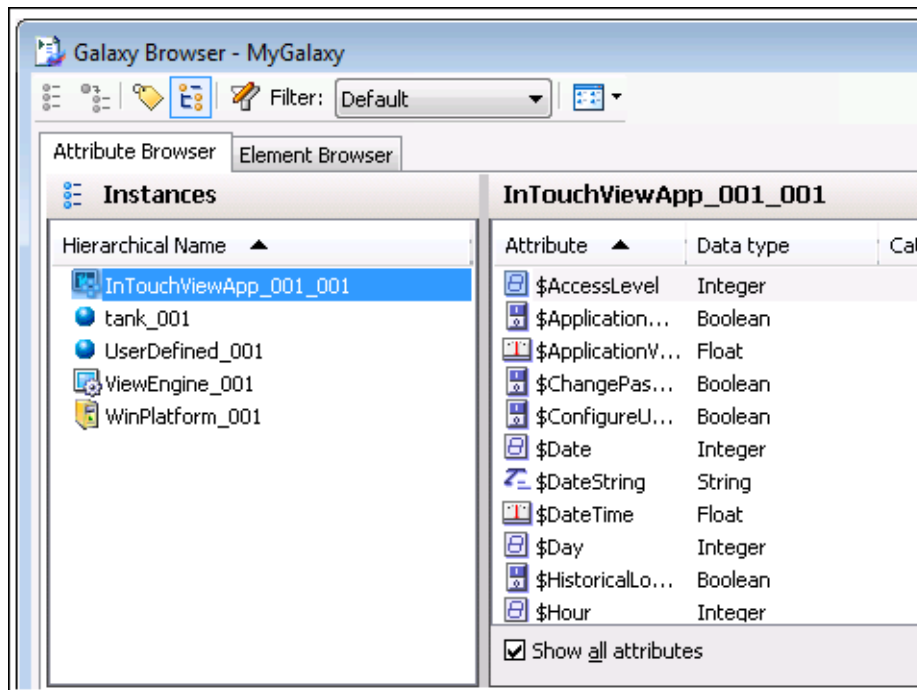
Galaxy Browser - MyGalaxy

Filter: Default

Attribute Browser | Element Browser

Instances

InTouchViewApp_001_001

| Hierarchical Name ▲ |
|---|
| InTouchViewApp_001_001 |
| tank_001 |
| UserDefined_001 |
| ViewEngine_001 |
| WinPlatform_001 |

| Attribute ▲ | Data type | Ca |
|---|---|---|
| $AccessLevel | Integer | |
| $Application... | Boolean | |
| $ApplicationV... | Float | |
| $ChangePas... | Boolean | |
| $ConfigureU... | Boolean | |
| $Date | Integer | |
| $DateString | String | |
| $DateTime | Float | |
| $Day | Integer | |
| $HistoricalLo... | Boolean | |
| $Hour | Integer | |

Show all attributes